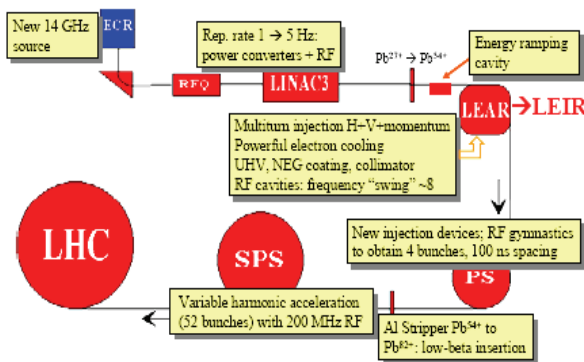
New 14 GHz source

ECR

Rep. rate 1 → 5 Hz: power converters + RF

$Pb^{27+} \rightarrow Pb^{54+}$

Energy ramping cavity

RFQ

LINAC3

LEAR →LEIR

Multiturn injection H+V+momentum
Powerful electron cooling
UHV, NEG coating, collimator
RF cavities: frequency "swing" ~8

LHC

SPS

New injection devices; RF gymnastics to obtain 4 bunches, 100 ns spacing

PS

Variable harmonic acceleration (52 bunches) with 200 MHz RF

Al Stripper $Pb^{54+}$ to $Pb^{82+}$: low-beta insertion